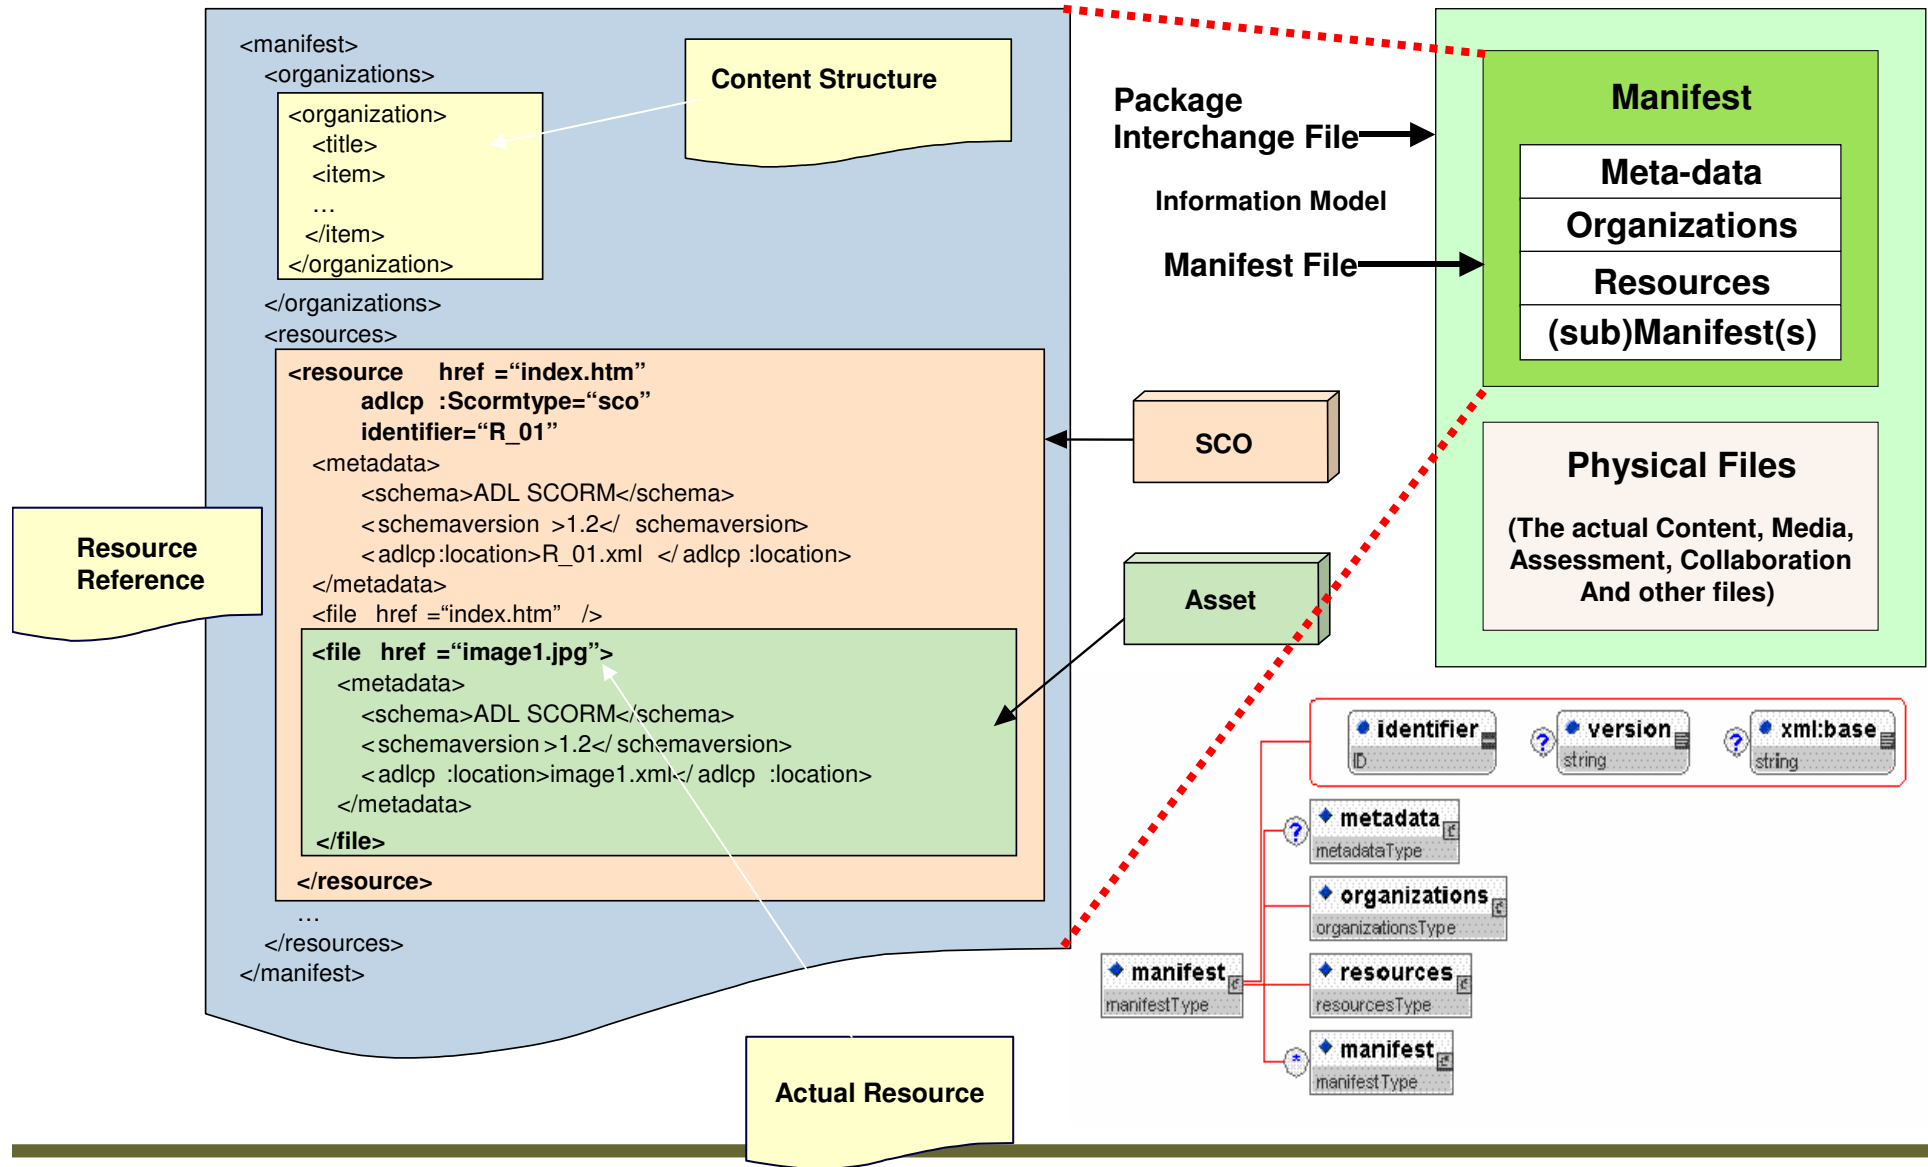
<manifest>
<organizations>
<organization>
<title>
<item>
…
</item>
</organization>
</organizations>
<resources>
<resource href ="index.htm"
adlcp :Scormtype="sco"
identifier="R_01"
<metadata>
<schema>ADL SCORM</schema>
<schemaversion >1.2</ schemaversion>
<adlcp:location>R_01.xml </ adlcp :location>
</metadata>
<file href ="index.htm" />
<file href ="image1.jpg">
<metadata>
<schema>ADL SCORM</schema>
<schemaversion >1.2</ schemaversion>
<adlcp :location>image1.xml</ adlcp :location>
</metadata>
</file>
</resource>
…
</resources>
</manifest>

Content Structure

Resource Reference

Actual Resource

Package Interchange File

Information Model

Manifest File

SCO

Asset

Manifest

Meta-data

Organizations

Resources

(sub)Manifest(s)

Physical Files

(The actual Content, Media, Assessment, Collaboration And other files)

identifier
ID

version
string

xml:base
string

metadata
metadataType

organizations
organizationsType

manifest
manifestType

resources
resourcesType

manifest
manifestType